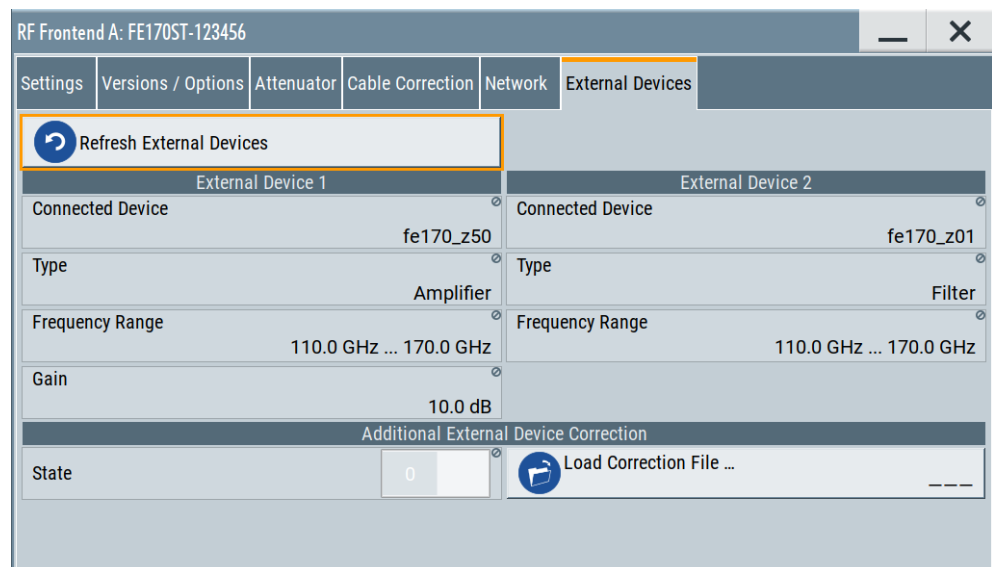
RF Frontend A: FE170ST-123456

Settings | Versions / Options | Attenuator | Cable Correction | Network | External Devices

Refresh External Devices

External Device 1

Connected Device
fe170_z50

Type
Amplifier

Frequency Range
110.0 GHz ... 170.0 GHz

Gain
10.0 dB

External Device 2

Connected Device
fe170_z01

Type
Filter

Frequency Range
110.0 GHz ... 170.0 GHz

Additional External Device Correction

State
0

Load Correction File ...
___